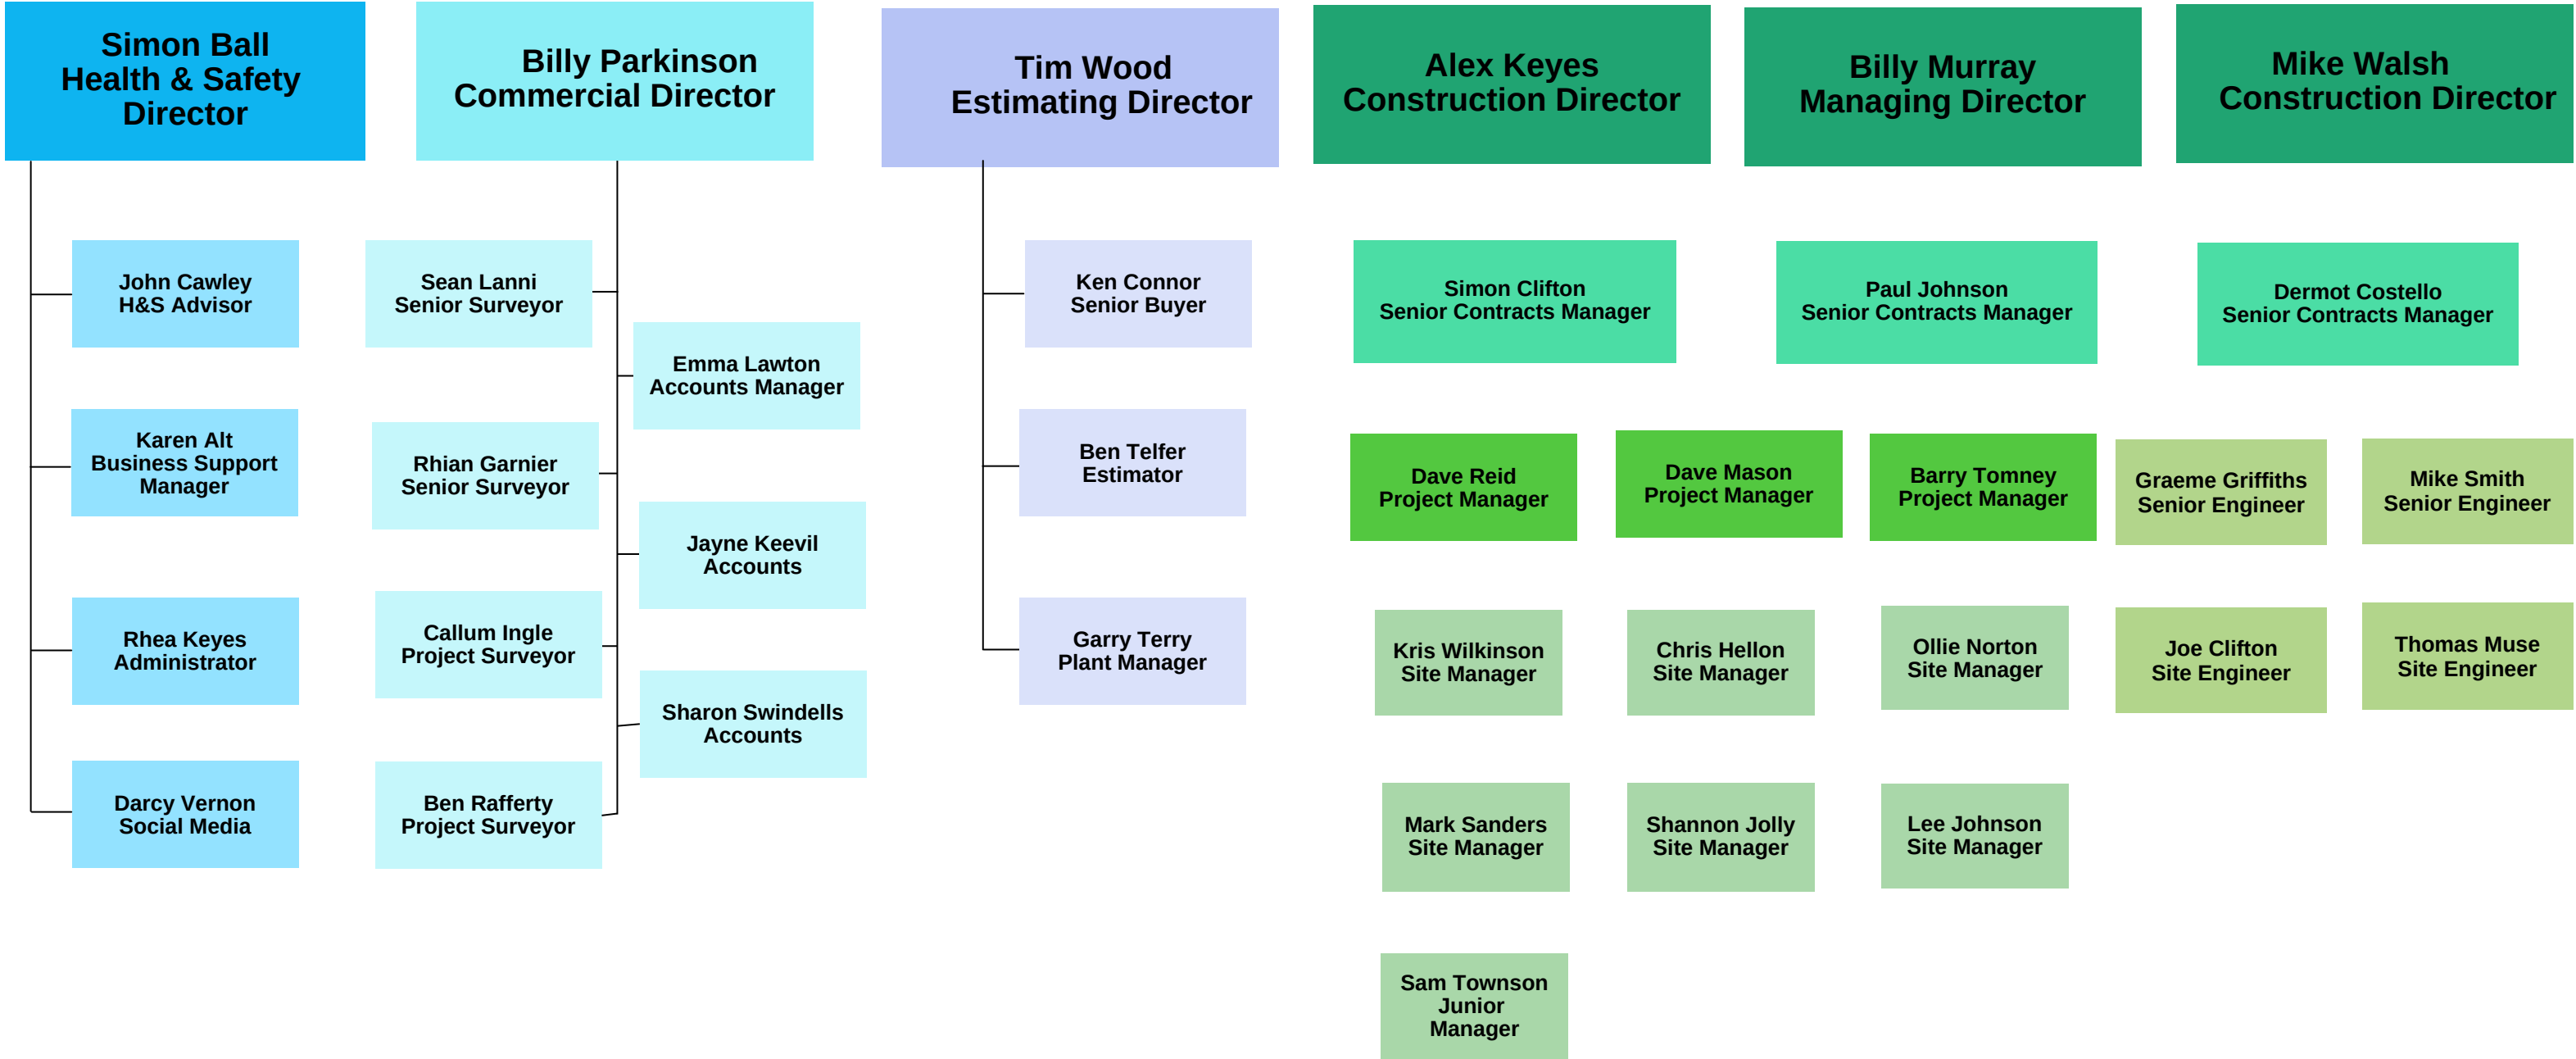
Simon Ball
Health & Safety
Director

Billy Parkinson
Commercial Director

Tim Wood
Estimating Director

Alex Keyes
Construction Director

Billy Murray
Managing Director

Mike Walsh
Construction Director

John Cawley
H&S Advisor

Karen Alt
Business Support
Manager

Rhea Keyes
Administrator

Darcy Vernon
Social Media

Sean Lanni
Senior Surveyor

Rhian Garnier
Senior Surveyor

Callum Ingle
Project Surveyor

Ben Rafferty
Project Surveyor

Emma Lawton
Accounts Manager

Jayne Keevil
Accounts

Sharon Swindells
Accounts

Ken Connor
Senior Buyer

Ben Telfer
Estimator

Garry Terry
Plant Manager

Simon Clifton
Senior Contracts Manager

Paul Johnson
Senior Contracts Manager

Dermot Costello
Senior Contracts Manager

Dave Reid
Project Manager

Dave Mason
Project Manager

Barry Tomney
Project Manager

Graeme Griffiths
Senior Engineer

Mike Smith
Senior Engineer

Kris Wilkinson
Site Manager

Chris Hellon
Site Manager

Ollie Norton
Site Manager

Joe Clifton
Site Engineer

Thomas Muse
Site Engineer

Mark Sanders
Site Manager

Shannon Jolly
Site Manager

Lee Johnson
Site Manager

Sam Townson
Junior
Manager